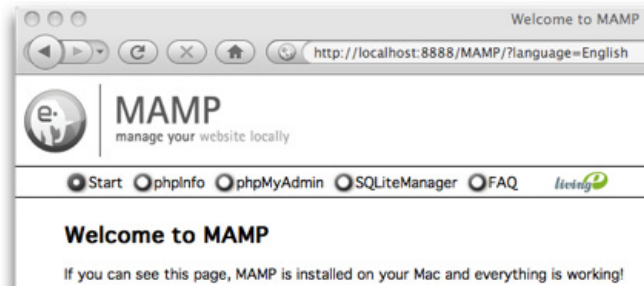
Welcome to MAMP

http://localhost:8888/MAMP/?language=English

MAMP
manage your website locally

Start phpInfo phpMyAdmin SQLiteManager FAQ living

Welcome to MAMP

If you can see this page, MAMP is installed on your Mac and everything is working!